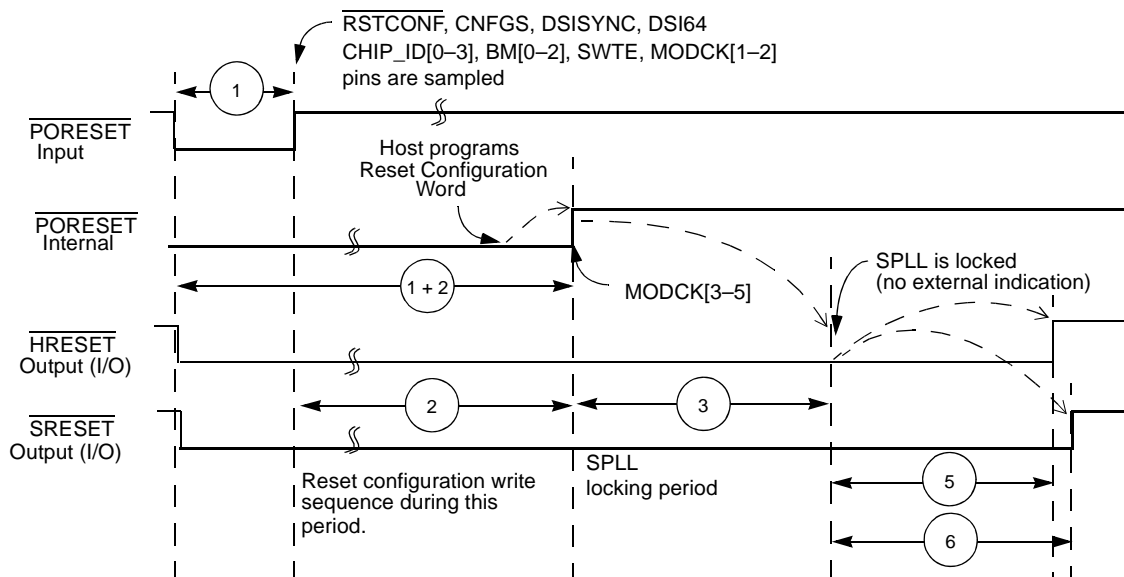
$\overline{\text{RSTCONF}}$, CNFGS, DSISYNC, DSI64
CHIP_ID[0–3], BM[0–2], SWTE, MODCK[1–2]
pins are sampled

1

$\overline{\text{PORESET}}$
Input

Host programs
Reset Configuration
Word

$\overline{\text{PORESET}}$
Internal

1 + 2

MODCK[3–5]

SPLL is locked
(no external indication)

$\overline{\text{HRESET}}$
Output (I/O)

2

3

$\overline{\text{SRESET}}$
Output (I/O)

Reset configuration write sequence during this period.

SPLL
locking period

5

6